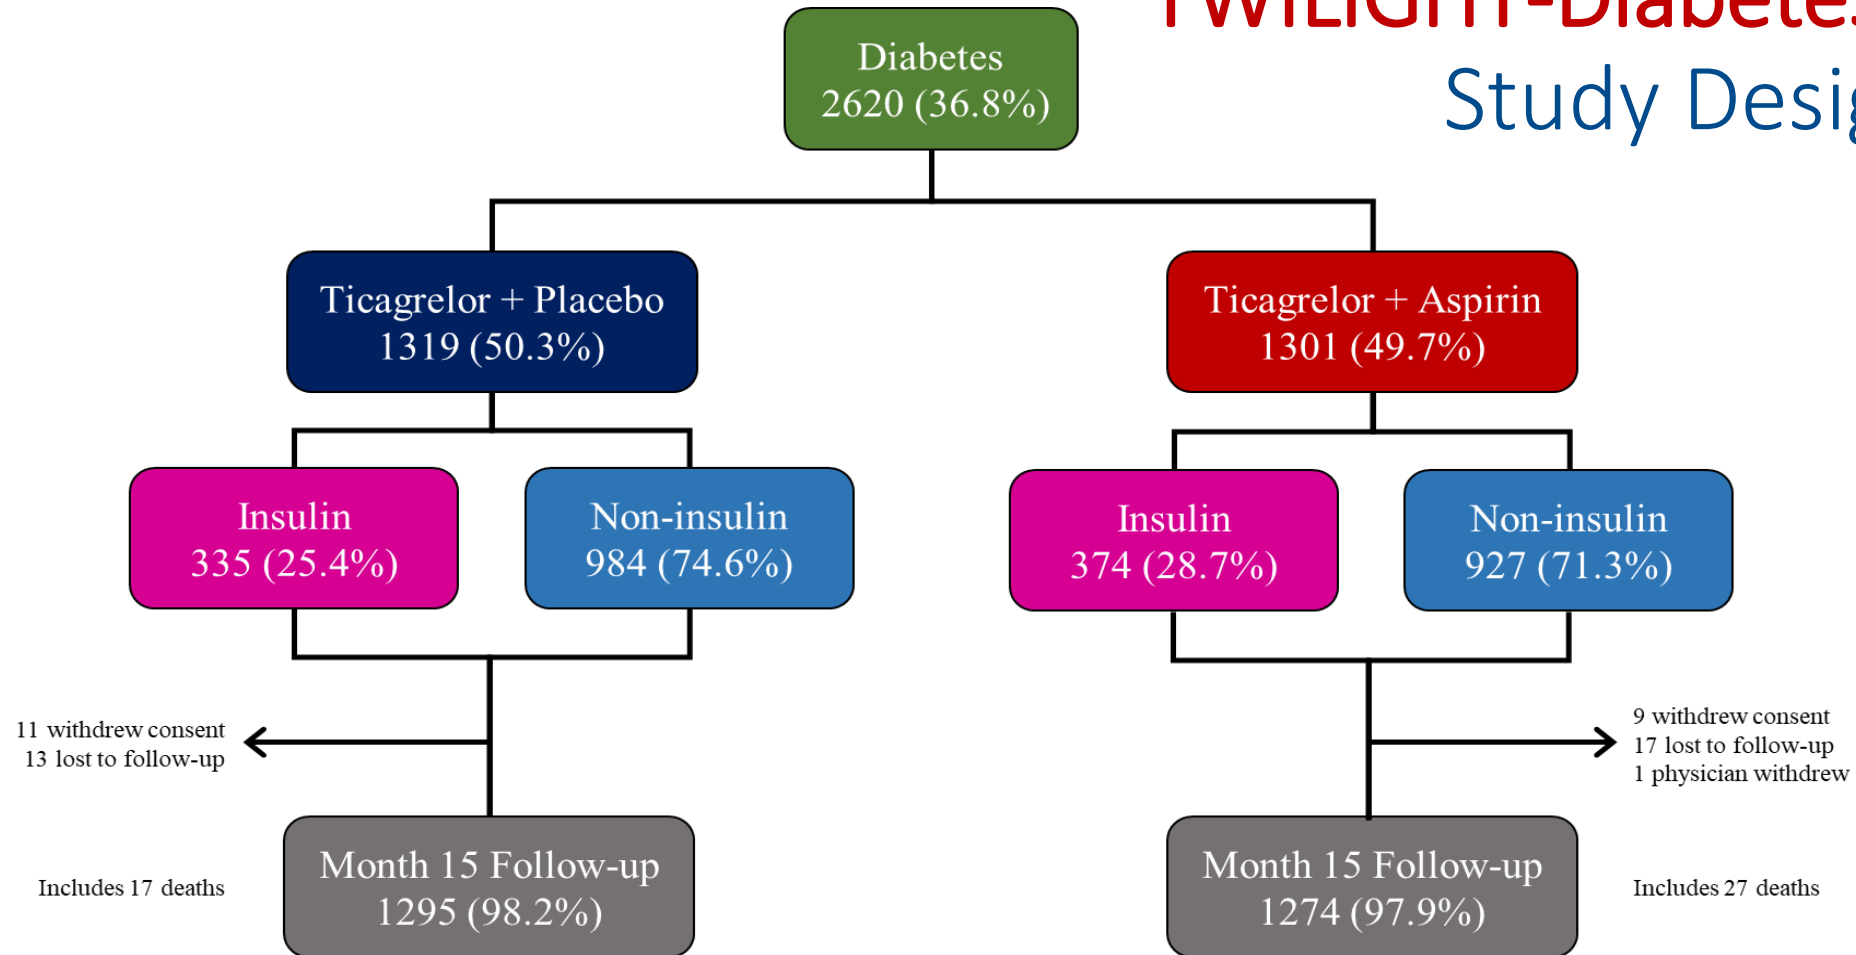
TWILIGHT-Diabete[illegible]
Study Desi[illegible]

Diabetes
2620 (36.8%)

Ticagrelor + Placebo
1319 (50.3%)

Ticagrelor + Aspirin
1301 (49.7%)

Insulin
335 (25.4%)

Non-insulin
984 (74.6%)

Insulin
374 (28.7%)

Non-insulin
927 (71.3%)

11 withdrew consent
13 lost to follow-up

9 withdrew consent
17 lost to follow-up
1 physician withdrew

Includes 17 deaths

Month 15 Follow-up
1295 (98.2%)

Month 15 Follow-up
1274 (97.9%)

Includes 27 deaths